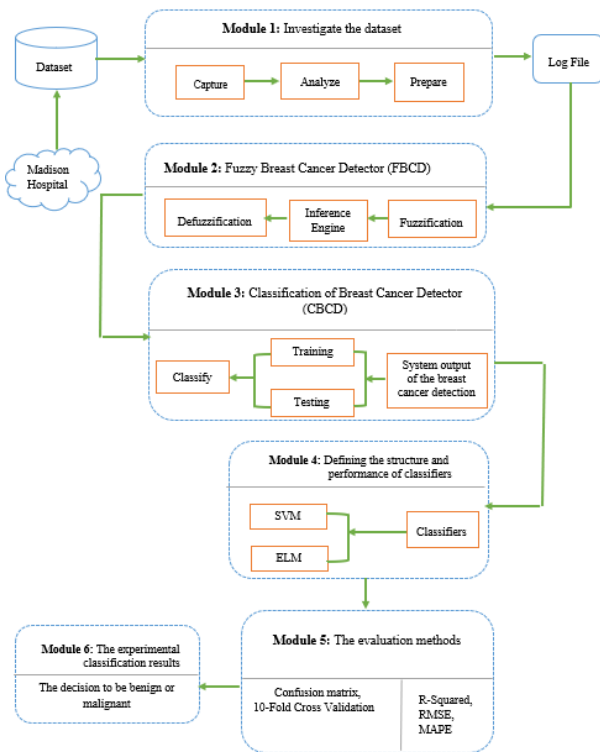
Dataset

Madison Hospital

Module 1: Investigate the dataset

Capture

Analyze

Prepare

Log File

Module 2: Fuzzy Breast Cancer Detector (FBCD)

Defuzzification

Inference Engine

Fuzzification

Module 3: Classification of Breast Cancer Detector (CBCD)

Training

Classify

System output of the breast cancer detection

Testing

Module 4: Defining the structure and performance of classifiers

SVM

Classifiers

ELM

Module 6: The experimental classification results

The decision to be benign or malignant

Module 5: The evaluation methods

Confusion matrix, 10-Fold Cross Validation

R-Squared, RMSE, MAPE